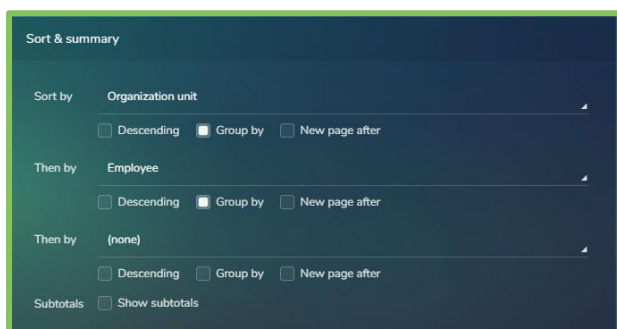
Sort & summary

Sort by
Organization unit
Descending
Group by
New page after

Then by
Employee
Descending
Group by
New page after

Then by
(none)
Descending
Group by
New page after

Subtotals
Show subtotals